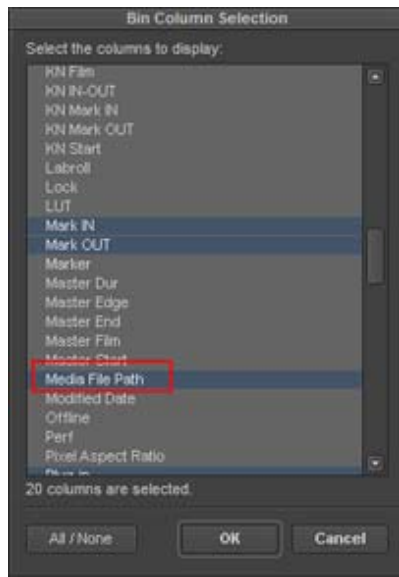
Bin Column Selection

Select the columns to display:

KN Film
KN IN-OUT
KN Mark IN
KN Mark OUT
KN Start
Labroll
Lock
LUT
Mark IN
Mark OUT
Marker
Master Dur
Master Edge
Master End
Master Film
Master Start
Media File Path
Modified Date
Offline
Perf
Pixel Aspect Ratio
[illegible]

20 columns are selected.

All / None
OK
Cancel